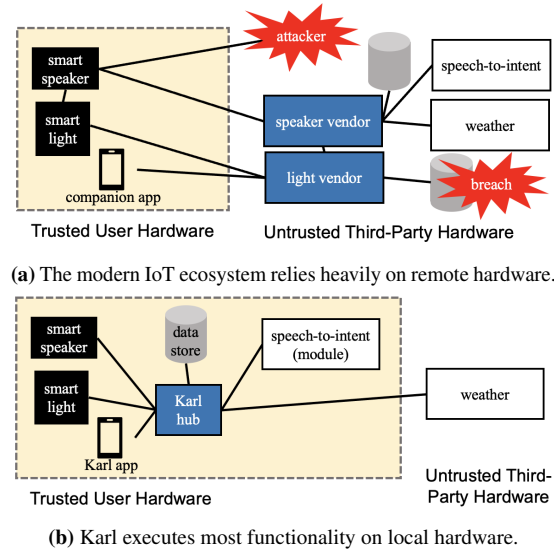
attacker

smart speaker

smart light

companion app

speech-to-intent

speaker vendor

weather

light vendor

breach

Trusted User Hardware

Untrusted Third-Party Hardware

**(a)** The modern IoT ecosystem relies heavily on remote hardware.

smart speaker

data store

speech-to-intent (module)

smart light

Karl hub

weather

Karl app

Trusted User Hardware

Untrusted Third-Party Hardware

**(b)** Karl executes most functionality on local hardware.